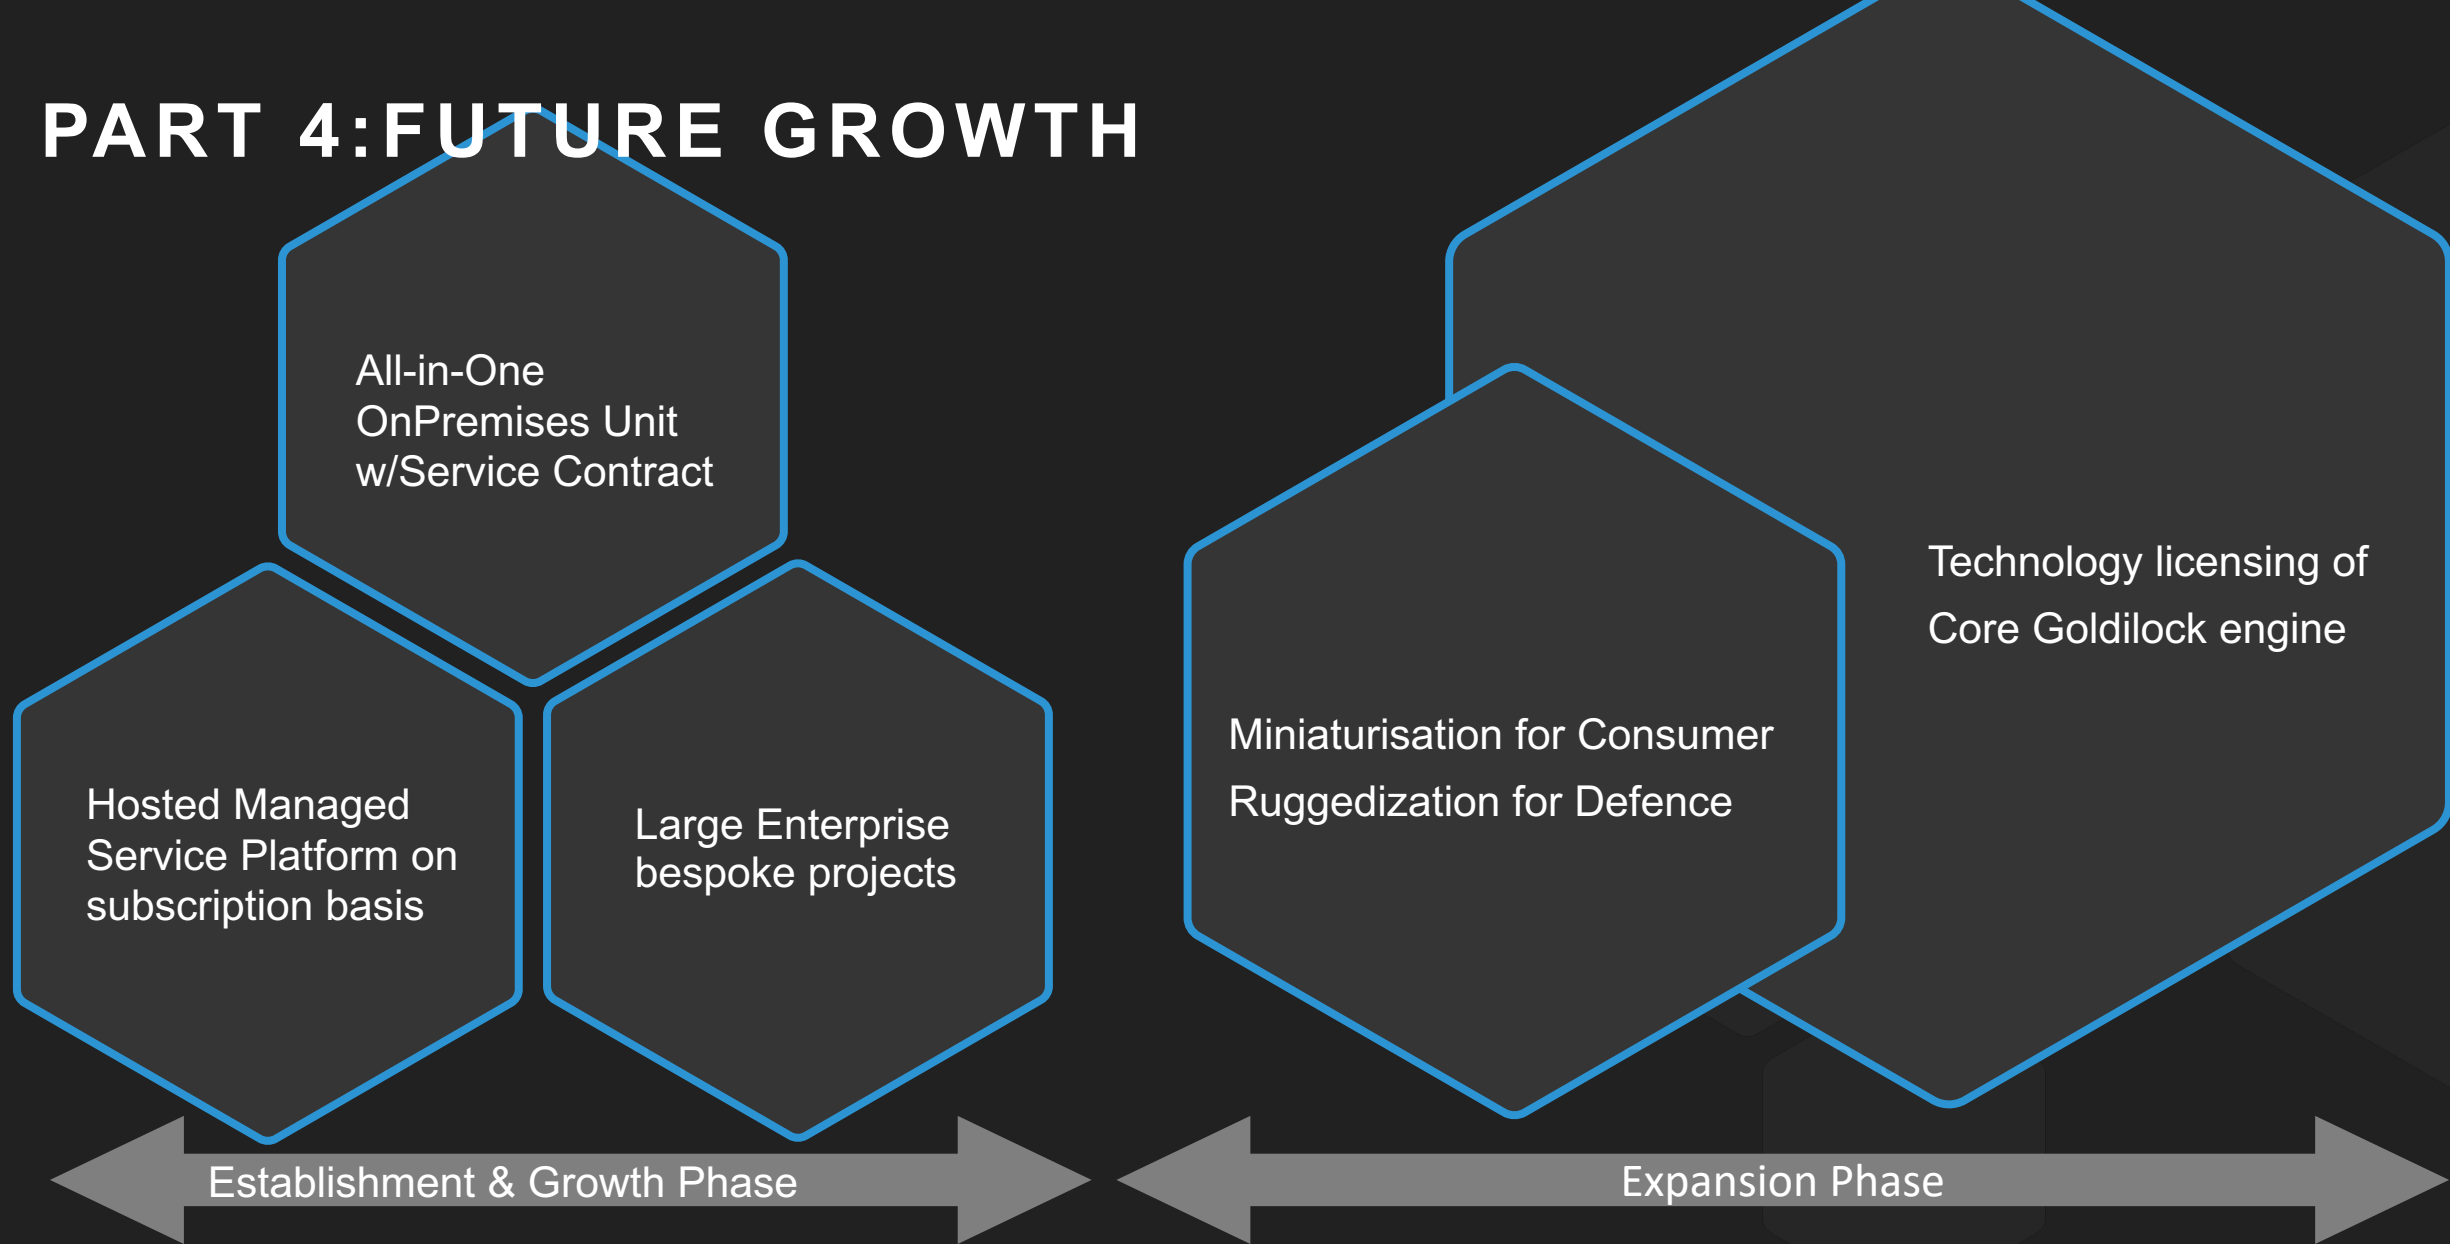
PART 4:FUTURE GROWTH

All-in-One OnPremises Unit w/Service Contract

Hosted Managed Service Platform on subscription basis

Large Enterprise bespoke projects

Miniaturisation for Consumer

Ruggedization for Defence

Technology licensing of

Core Goldilock engine

Establishment & Growth Phase

Expansion Phase